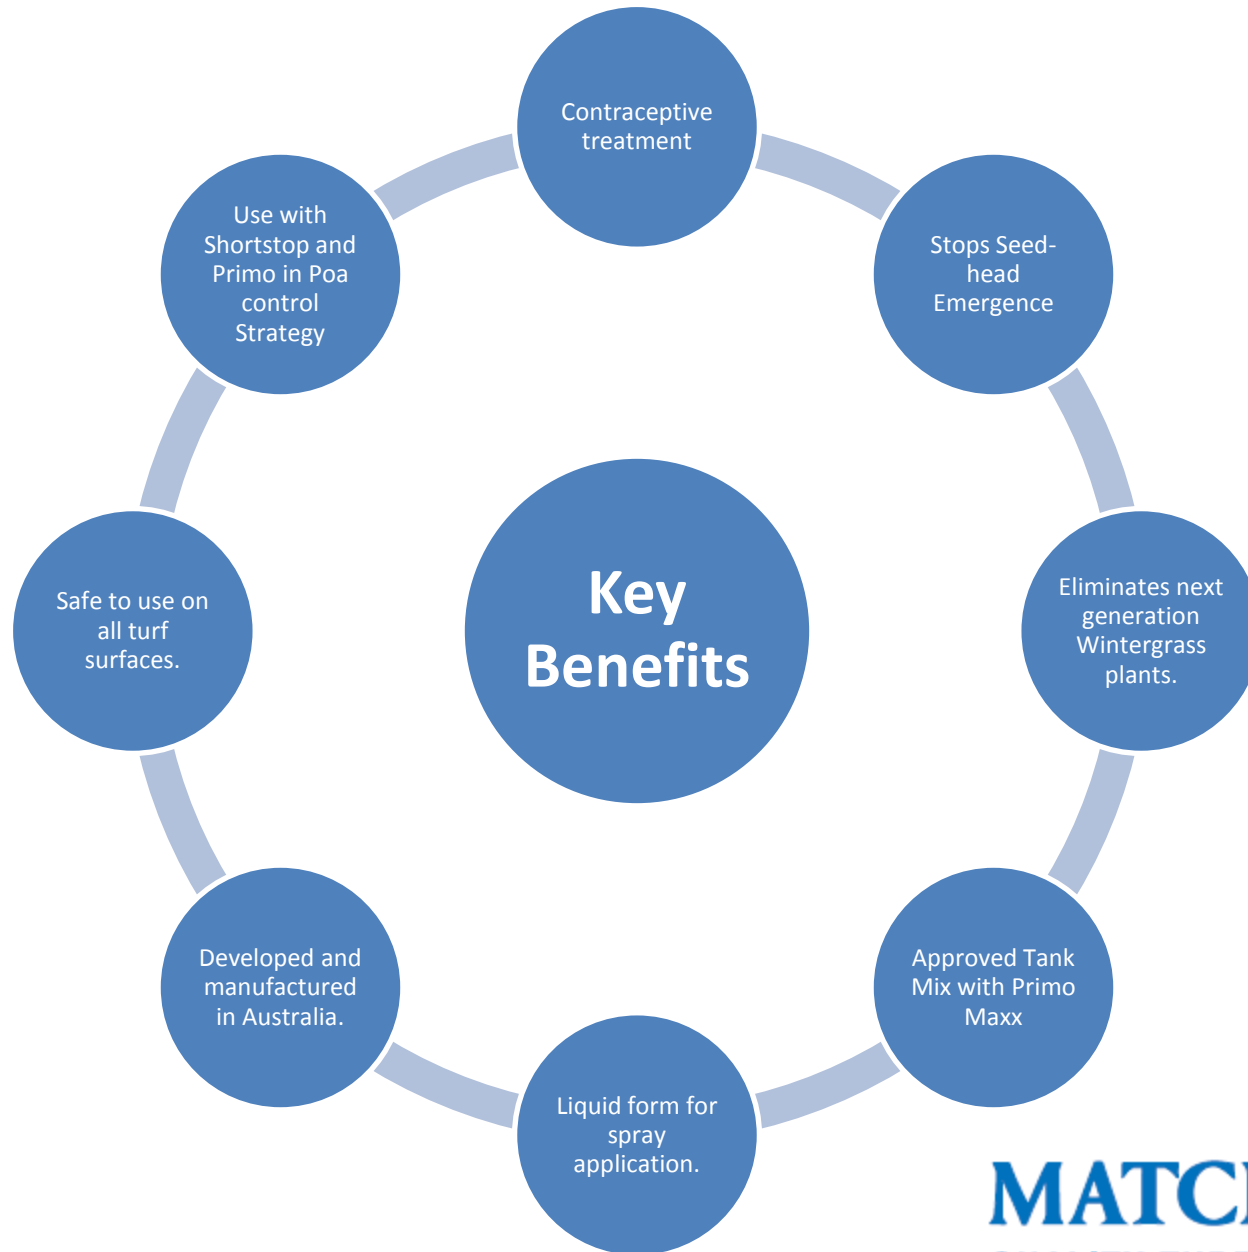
Contraceptive treatment

Stops Seed-head Emergence

Eliminates next generation Wintergrass plants.

Approved Tank Mix with Primo Maxx

Liquid form for spray application.

Developed and manufactured in Australia.

Safe to use on all turf surfaces.

Use with Shortstop and Primo in Poa control Strategy

Key Benefits

MATC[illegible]